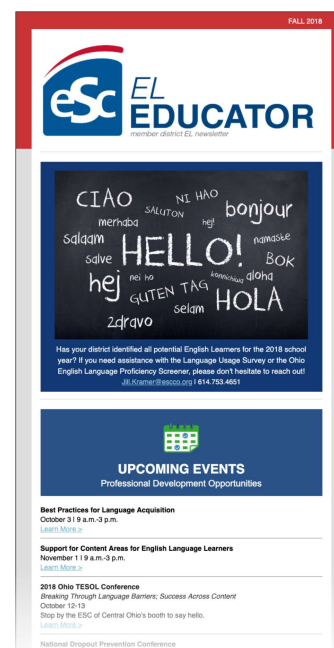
FALL 2018

eSc EL EDUCATOR
member district EL newsletter

CIAO NI HAO SALUTON merhaba hej! bonjour salaam HELLO! namaste salve BOK hej nei ho konnichiwa aloha GUTEN TAG HOLA selam zdravo

Has your district identified all potential English Learners for the 2018 school year? If you need assistance with the Language Usage Survey or the Ohio English Language Proficiency Screener, please don't hesitate to reach out! Jill.Kramer@escco.org | 614.753.4651

UPCOMING EVENTS
Professional Development Opportunities

Best Practices for Language Acquisition
October 3 | 9 a.m.-3 p.m.
Learn More >

Support for Content Areas for English Language Learners
November 1 | 9 a.m.-3 p.m.
Learn More >

2018 Ohio TESOL Conference
Breaking Through Language Barriers; Success Across Content
October 12-13
Stop by the ESC of Central Ohio's booth to say hello.
Learn More >

National Dropout Prevention Conference